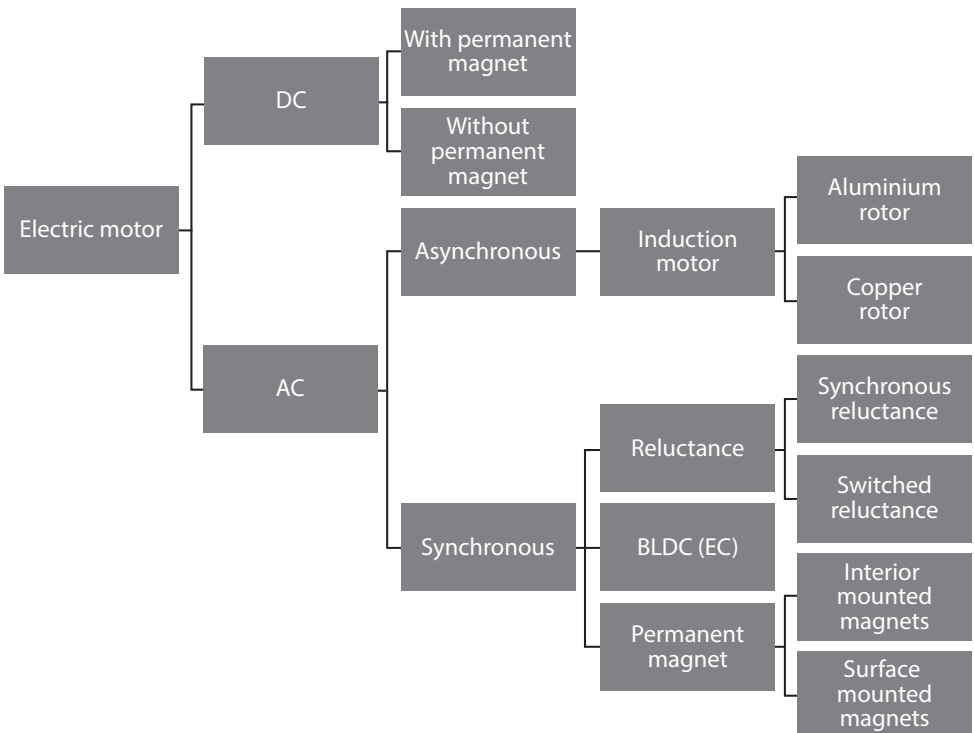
Electric motor

DC

With permanent magnet

Without permanent magnet

AC

Asynchronous

Induction motor

Aluminium rotor

Copper rotor

Synchronous

Reluctance

Synchronous reluctance

Switched reluctance

BLDC (EC)

Permanent magnet

Interior mounted magnets

Surface mounted magnets